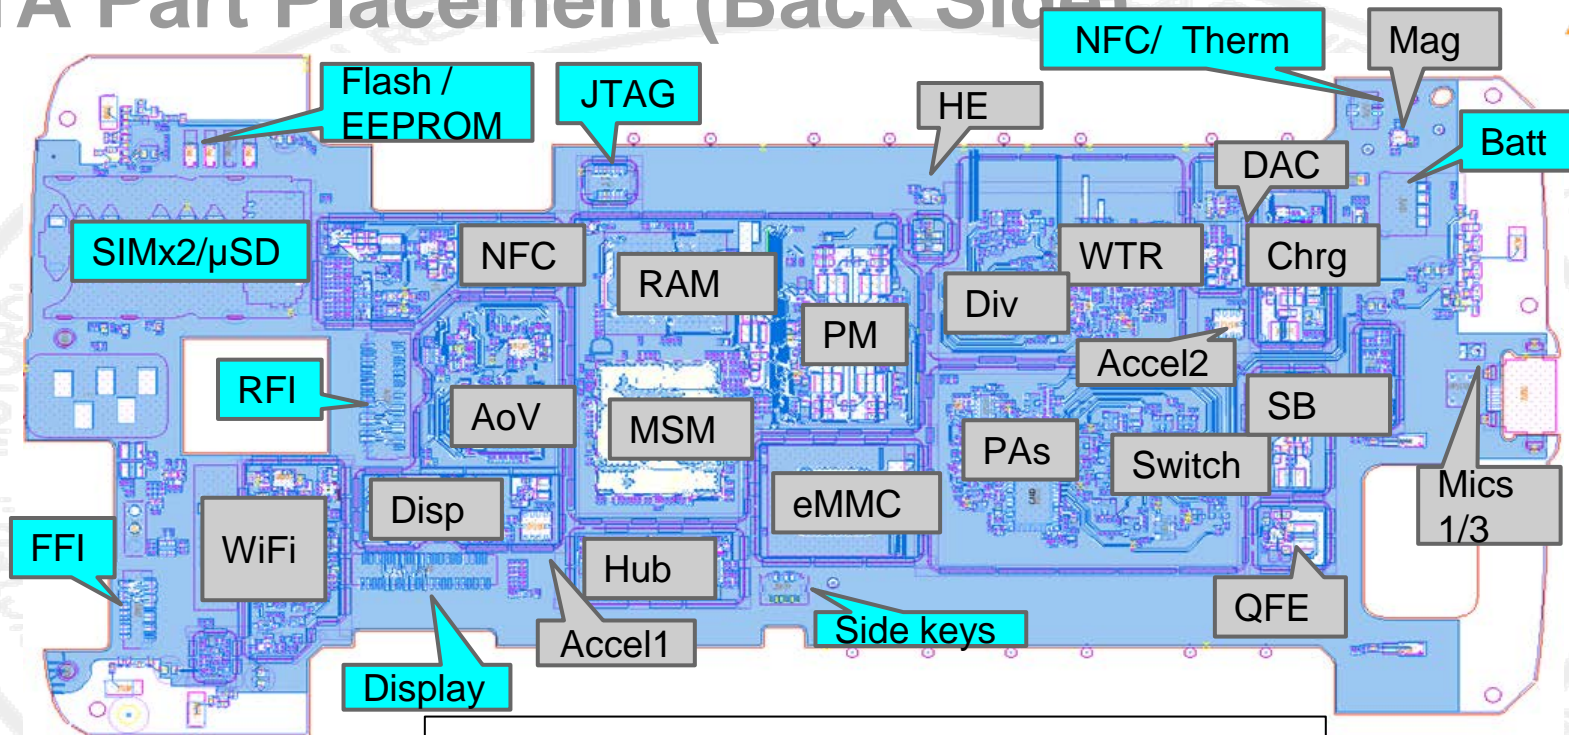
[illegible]A Part Placement (Back Side)

NFC/ Therm

Mag

Flash / EEPROM

JTAG

HE

Batt

DAC

SIMx2/µSD

NFC

RAM

WTR

Chrg

Div

PM

Accel2

RFI

AoV

MSM

SB

PAs

Switch

Mics 1/3

Disp

eMMC

FFI

WiFi

Hub

QFE

Side keys

Accel1

Display